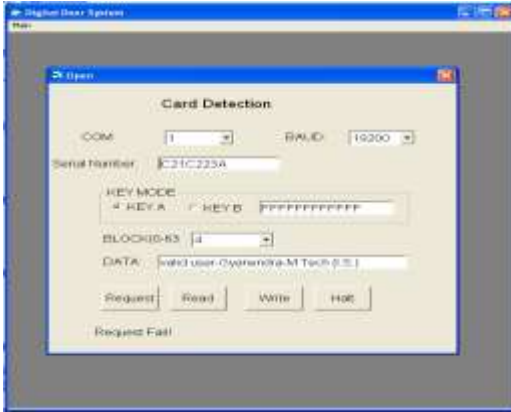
Digital Door System
Main

Open

Card Detection

COM 1

BAUD 19200

Serial Number C21C223A

KEY MODE
KEY A KEY B FFFFFFFFFFFF

BLOCK(0-63) 4

DATA valid user-Gyanendra-M.Tech (I.S.)

Request Read Write Halt

Request Fail!